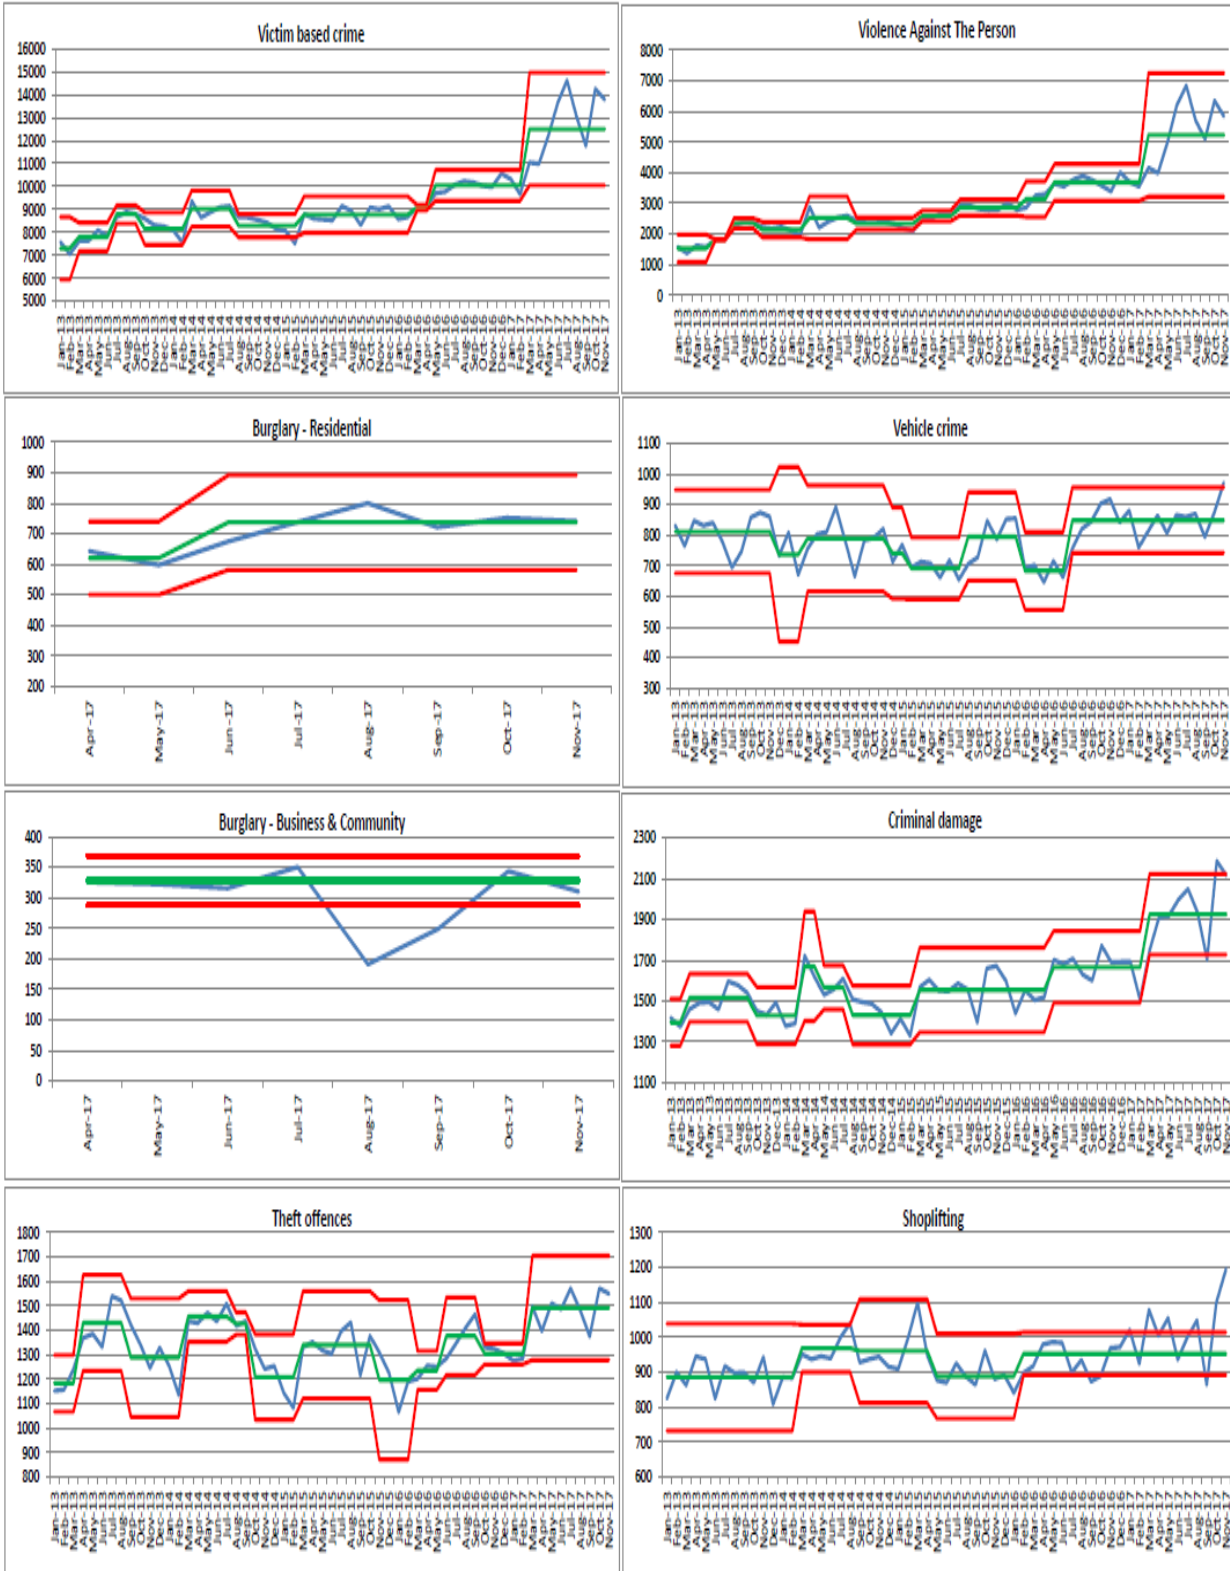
Victim based crime

16000
15000
14000
13000
12000
11000
10000
9000
8000
7000
6000
5000

Jan-13 Feb-13 Mar-13 Apr-13 May-13 Jun-13 Jul-13 Aug-13 Sep-13 Oct-13 Nov-13 Dec-13 Jan-14 Feb-14 Mar-14 Apr-14 May-14 Jun-14 Jul-14 Aug-14 Sep-14 Oct-14 Nov-14 Dec-14 Jan-15 Feb-15 Mar-15 Apr-15 May-15 Jun-15 Jul-15 Aug-15 Sep-15 Oct-15 Nov-15 Dec-15 Jan-16 Feb-16 Mar-16 Apr-16 May-16 Jun-16 Jul-16 Aug-16 Sep-16 Oct-16 Nov-16 Dec-16 Jan-17 Feb-17 Mar-17 Apr-17 May-17 Jun-17 Jul-17 Aug-17 Sep-17 Oct-17 Nov-17

Violence Against The Person

8000
7000
6000
5000
4000
3000
2000
1000
0

Jan-13 Feb-13 Mar-13 Apr-13 May-13 Jun-13 Jul-13 Aug-13 Sep-13 Oct-13 Nov-13 Dec-13 Jan-14 Feb-14 Mar-14 Apr-14 May-14 Jun-14 Jul-14 Aug-14 Sep-14 Oct-14 Nov-14 Dec-14 Jan-15 Feb-15 Mar-15 Apr-15 May-15 Jun-15 Jul-15 Aug-15 Sep-15 Oct-15 Nov-15 Dec-15 Jan-16 Feb-16 Mar-16 Apr-16 May-16 Jun-16 Jul-16 Aug-16 Sep-16 Oct-16 Nov-16 Dec-16 Jan-17 Feb-17 Mar-17 Apr-17 May-17 Jun-17 Jul-17 Aug-17 Sep-17 Oct-17 Nov-17

Burglary - Residential

1000
900
800
700
600
500
400
300
200

Apr-17 May-17 Jun-17 Jul-17 Aug-17 Sep-17 Oct-17 Nov-17

Vehicle crime

1100
1000
900
800
700
600
500
400
300

Jan-13 Feb-13 Mar-13 Apr-13 May-13 Jun-13 Jul-13 Aug-13 Sep-13 Oct-13 Nov-13 Dec-13 Jan-14 Feb-14 Mar-14 Apr-14 May-14 Jun-14 Jul-14 Aug-14 Sep-14 Oct-14 Nov-14 Dec-14 Jan-15 Feb-15 Mar-15 Apr-15 May-15 Jun-15 Jul-15 Aug-15 Sep-15 Oct-15 Nov-15 Dec-15 Jan-16 Feb-16 Mar-16 Apr-16 May-16 Jun-16 Jul-16 Aug-16 Sep-16 Oct-16 Nov-16 Dec-16 Jan-17 Feb-17 Mar-17 Apr-17 May-17 Jun-17 Jul-17 Aug-17 Sep-17 Oct-17 Nov-17

Burglary - Business & Community

400
350
300
250
200
150
100
50
0

Apr-17 May-17 Jun-17 Jul-17 Aug-17 Sep-17 Oct-17 Nov-17

Criminal damage

2300
2100
1900
1700
1500
1300
1100

Jan-13 Feb-13 Mar-13 Apr-13 May-13 Jun-13 Jul-13 Aug-13 Sep-13 Oct-13 Nov-13 Dec-13 Jan-14 Feb-14 Mar-14 Apr-14 May-14 Jun-14 Jul-14 Aug-14 Sep-14 Oct-14 Nov-14 Dec-14 Jan-15 Feb-15 Mar-15 Apr-15 May-15 Jun-15 Jul-15 Aug-15 Sep-15 Oct-15 Nov-15 Dec-15 Jan-16 Feb-16 Mar-16 Apr-16 May-16 Jun-16 Jul-16 Aug-16 Sep-16 Oct-16 Nov-16 Dec-16 Jan-17 Feb-17 Mar-17 Apr-17 May-17 Jun-17 Jul-17 Aug-17 Sep-17 Oct-17 Nov-17

Theft offences

1800
1700
1600
1500
1400
1300
1200
1100
1000
900
800

Jan-13 Feb-13 Mar-13 Apr-13 May-13 Jun-13 Jul-13 Aug-13 Sep-13 Oct-13 Nov-13 Dec-13 Jan-14 Feb-14 Mar-14 Apr-14 May-14 Jun-14 Jul-14 Aug-14 Sep-14 Oct-14 Nov-14 Dec-14 Jan-15 Feb-15 Mar-15 Apr-15 May-15 Jun-15 Jul-15 Aug-15 Sep-15 Oct-15 Nov-15 Dec-15 Jan-16 Feb-16 Mar-16 Apr-16 May-16 Jun-16 Jul-16 Aug-16 Sep-16 Oct-16 Nov-16 Dec-16 Jan-17 Feb-17 Mar-17 Apr-17 May-17 Jun-17 Jul-17 Aug-17 Sep-17 Oct-17 Nov-17

Shoplifting

1300
1200
1100
1000
900
800
700
600

Jan-13 Feb-13 Mar-13 Apr-13 May-13 Jun-13 Jul-13 Aug-13 Sep-13 Oct-13 Nov-13 Dec-13 Jan-14 Feb-14 Mar-14 Apr-14 May-14 Jun-14 Jul-14 Aug-14 Sep-14 Oct-14 Nov-14 Dec-14 Jan-15 Feb-15 Mar-15 Apr-15 May-15 Jun-15 Jul-15 Aug-15 Sep-15 Oct-15 Nov-15 Dec-15 Jan-16 Feb-16 Mar-16 Apr-16 May-16 Jun-16 Jul-16 Aug-16 Sep-16 Oct-16 Nov-16 Dec-16 Jan-17 Feb-17 Mar-17 Apr-17 May-17 Jun-17 Jul-17 Aug-17 Sep-17 Oct-17 Nov-17